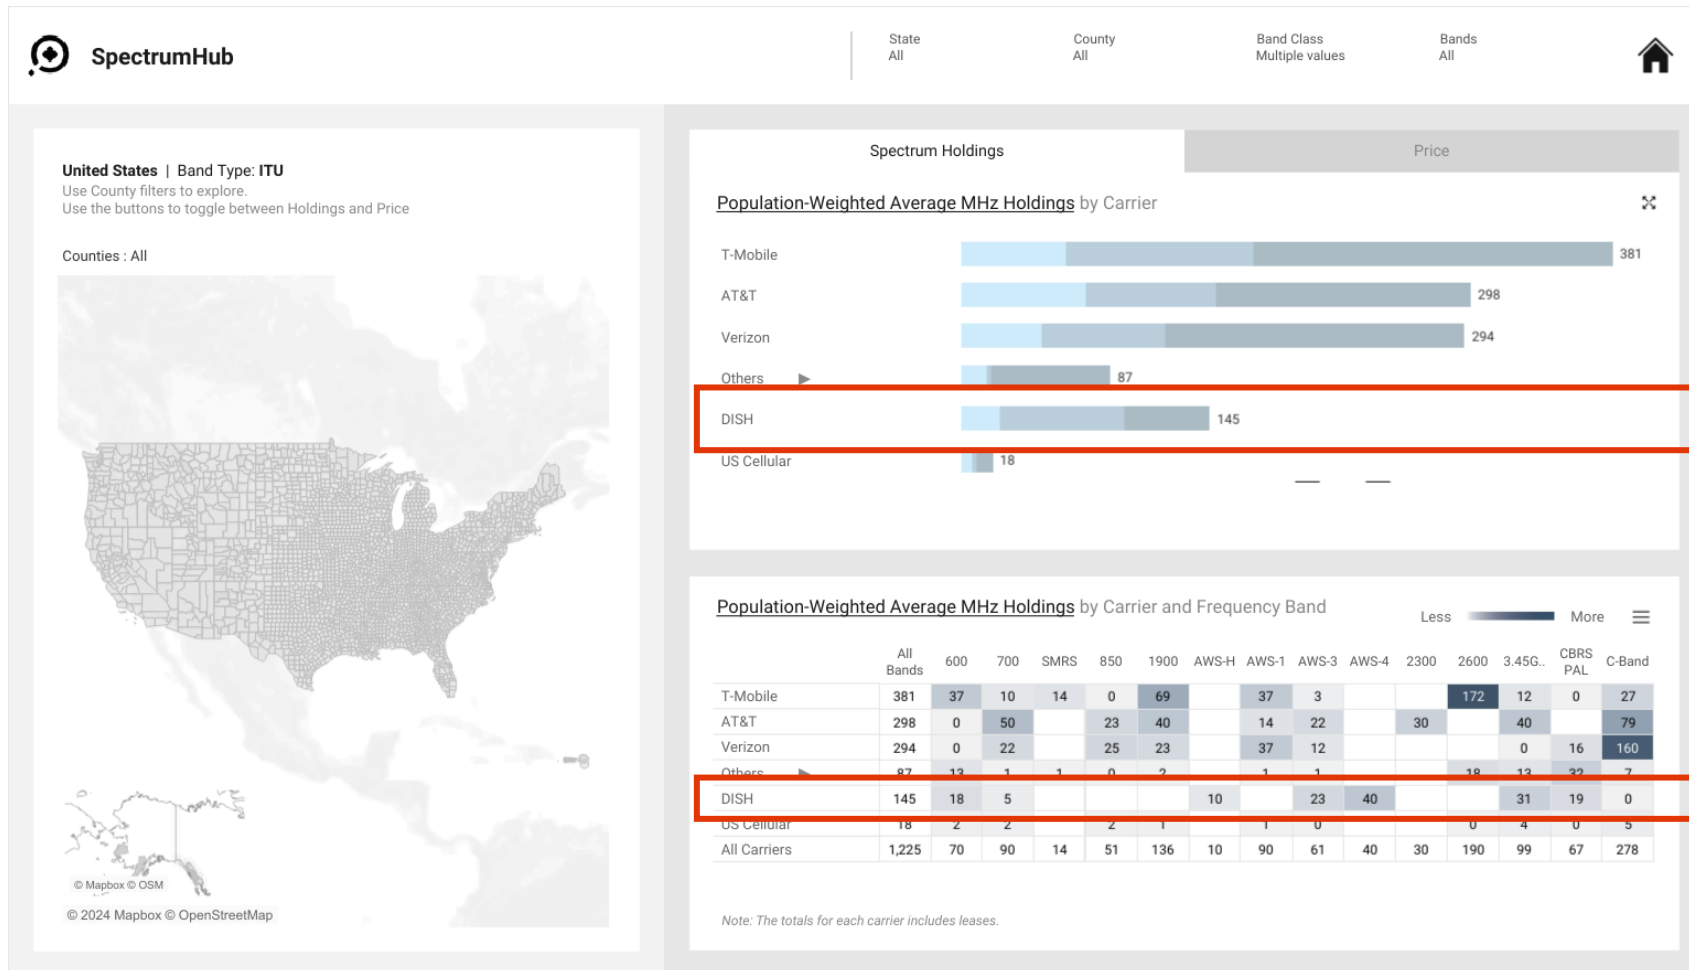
SpectrumHub

State
All

County
All

Band Class
Multiple values

Bands
All

United States | Band Type: ITU
Use County filters to explore.
Use the buttons to toggle between Holdings and Price

Counties : All

© Mapbox © OSM

© 2024 Mapbox © OpenStreetMap

Spectrum Holdings

Price

Population-Weighted Average MHz Holdings by Carrier

T-Mobile 381
AT&T 298
Verizon 294
Others 87
DISH 145
US Cellular 18

Population-Weighted Average MHz Holdings by Carrier and Frequency Band

Less More

| | All Bands | 600 | 700 | SMRS | 850 | 1900 | AWS-H | AWS-1 | AWS-3 | AWS-4 | 2300 | 2600 | 3.45G.. | CBRS PAL | C-Band |
|---|---|---|---|---|---|---|---|---|---|---|---|---|---|---|---|
| T-Mobile | 381 | 37 | 10 | 14 | 0 | 69 | | 37 | 3 | | | 172 | 12 | 0 | 27 |
| AT&T | 298 | 0 | 50 | | 23 | 40 | | 14 | 22 | | 30 | | 40 | | 79 |
| Verizon | 294 | 0 | 22 | | 25 | 23 | | 37 | 12 | | | | 0 | 16 | 160 |
| Others | 87 | 13 | 1 | 1 | 0 | 2 | | 1 | 1 | | | 18 | 13 | 32 | 7 |
| DISH | 145 | 18 | 5 | | | | 10 | | 23 | 40 | | | 31 | 19 | 0 |
| US Cellular | 18 | 2 | 2 | | 2 | 1 | | 1 | 0 | | | | 0 | 4 | 0 | 5 |
| All Carriers | 1,225 | 70 | 90 | 14 | 51 | 136 | 10 | 90 | 61 | 40 | 30 | 190 | 99 | 67 | 278 |

Note: The totals for each carrier includes leases.